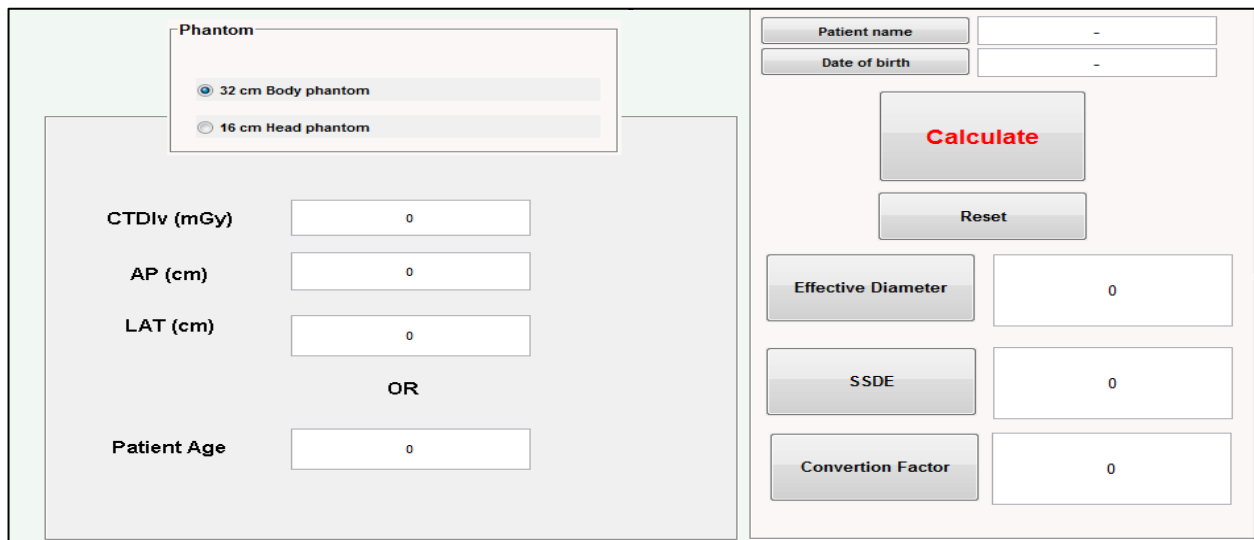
Phantom

32 cm Body phantom

16 cm Head phantom

CTDIv (mGy) 0

AP (cm) 0

LAT (cm) 0

OR

Patient Age 0

Patient name -

Date of birth -

Calculate

Reset

Effective Diameter 0

SSDE 0

Convertion Factor 0